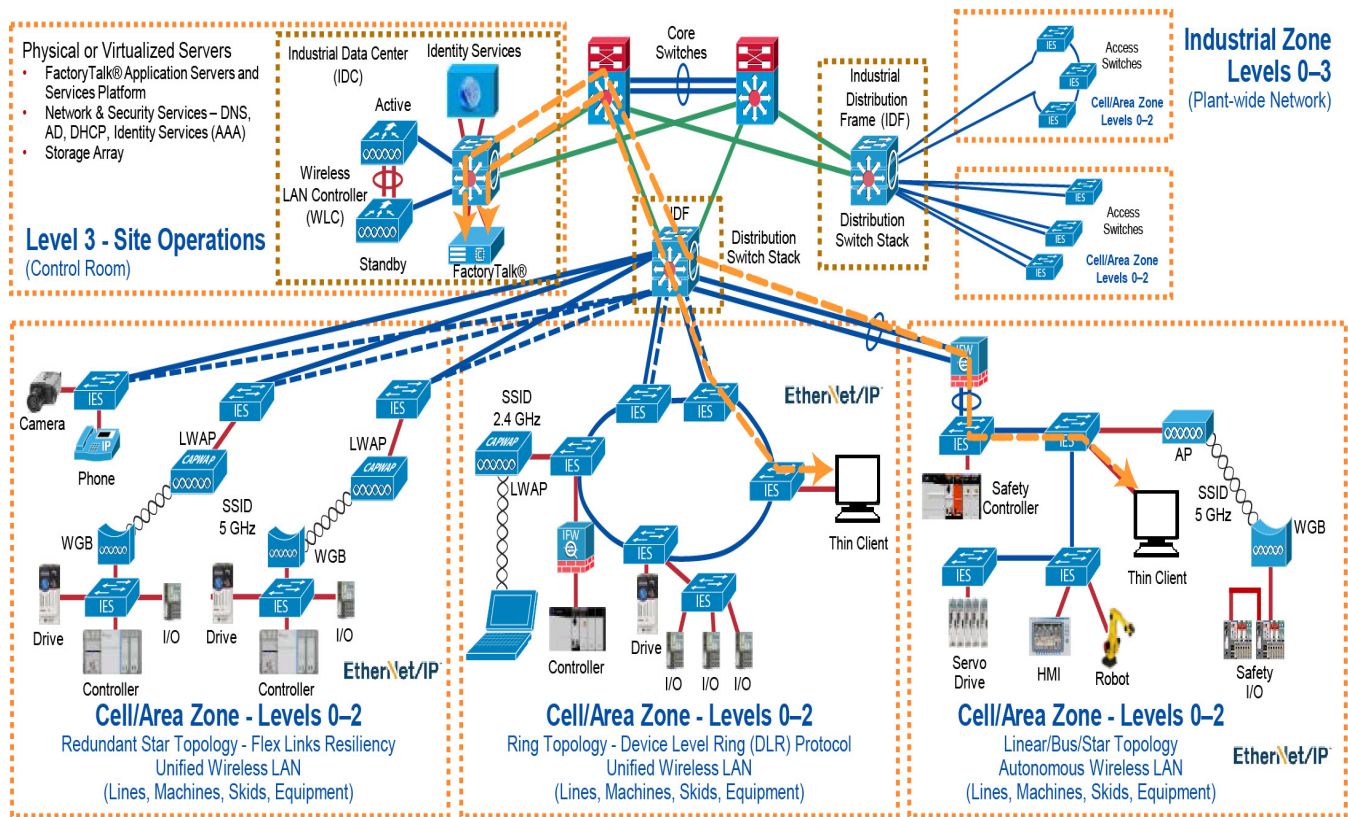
Physical or Virtualized Servers
• FactoryTalk® Application Servers and Services Platform
• Network & Security Services – DNS, AD, DHCP, Identity Services (AAA)
• Storage Array

Industrial Data Center (IDC)
Identity Services
Active
Wireless LAN Controller (WLC)
Standby
FactoryTalk®

Level 3 - Site Operations
(Control Room)

Core Switches

Industrial Distribution Frame (IDF)
Distribution Switch Stack

IDF
Distribution Switch Stack

Industrial Zone
Levels 0–3
(Plant-wide Network)

IES
IES
IES
Access Switches
Cell/Area Zone Levels 0–2

IES
IES
IES
Access Switches
Cell/Area Zone Levels 0–2

Camera
IES
IP
Phone
IES
LWAP
CAPWAP
SSID 5 GHz
IES
LWAP
CAPWAP
WGB
WGB
Drive
IES
I/O
Drive
IES
I/O
Controller
Controller
EtherNet/IP

SSID 2.4 GHz
CAPWAP
LWAP
IES
IES
IES
IES
IES
IFW
Controller
IES
Drive
IES
I/O I/O I/O
EtherNet/IP
Thin Client

IFW
IES
IES
AP
Safety Controller
SSID 5 GHz
WGB
Thin Client
IES
IES
Servo Drive
HMI
Robot
Safety I/O

Cell/Area Zone - Levels 0–2
Redundant Star Topology - Flex Links Resiliency
Unified Wireless LAN
(Lines, Machines, Skids, Equipment)

Cell/Area Zone - Levels 0–2
Ring Topology - Device Level Ring (DLR) Protocol
Unified Wireless LAN
(Lines, Machines, Skids, Equipment)

Cell/Area Zone - Levels 0–2
Linear/Bus/Star Topology
Autonomous Wireless LAN
(Lines, Machines, Skids, Equipment)
EtherNet/IP